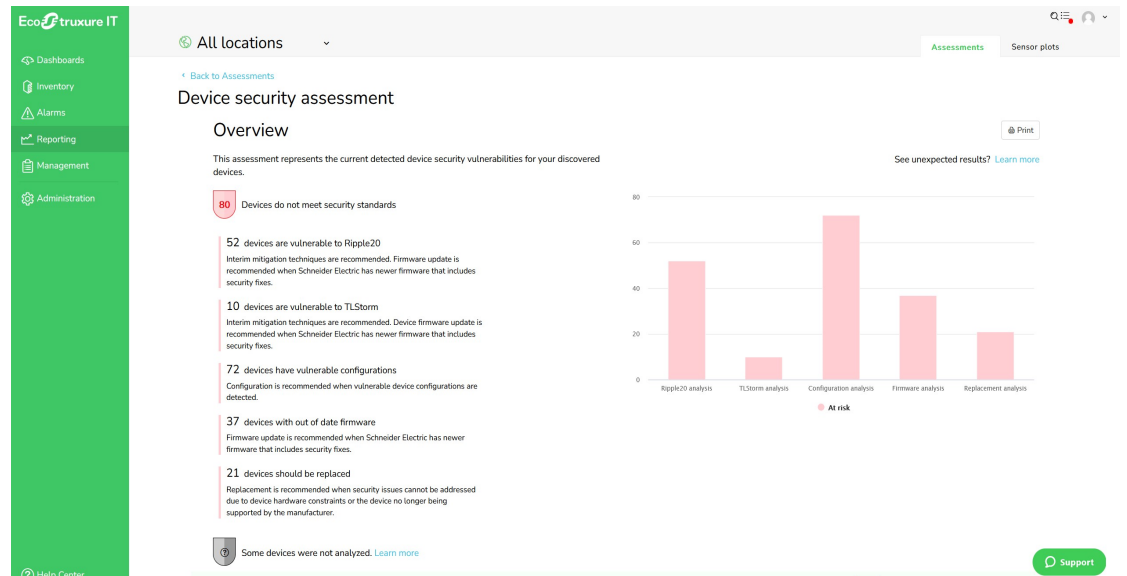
EcoStruxure IT

Dashboards
Inventory
Alarms
Reporting
Management
Administration

Help Center

All locations

Assessments
Sensor plots

‹ Back to Assessments

Device security assessment

Overview

Print

This assessment represents the current detected device security vulnerabilities for your discovered devices.

See unexpected results? Learn more

80 Devices do not meet security standards

52 devices are vulnerable to Ripple20
Interim mitigation techniques are recommended. Firmware update is recommended when Schneider Electric has newer firmware that includes security fixes.

10 devices are vulnerable to TLStorm
Interim mitigation techniques are recommended. Device firmware update is recommended when Schneider Electric has newer firmware that includes security fixes.

72 devices have vulnerable configurations
Configuration is recommended when vulnerable device configurations are detected.

37 devices with out of date firmware
Firmware update is recommended when Schneider Electric has newer firmware that includes security fixes.

21 devices should be replaced
Replacement is recommended when security issues cannot be addressed due to device hardware constraints or the device no longer being supported by the manufacturer.

Some devices were not analyzed. Learn more

80
60
40
20
0
Ripple20 analysis
TLStorm analysis
Configuration analysis
Firmware analysis
Replacement analysis
At risk

Support